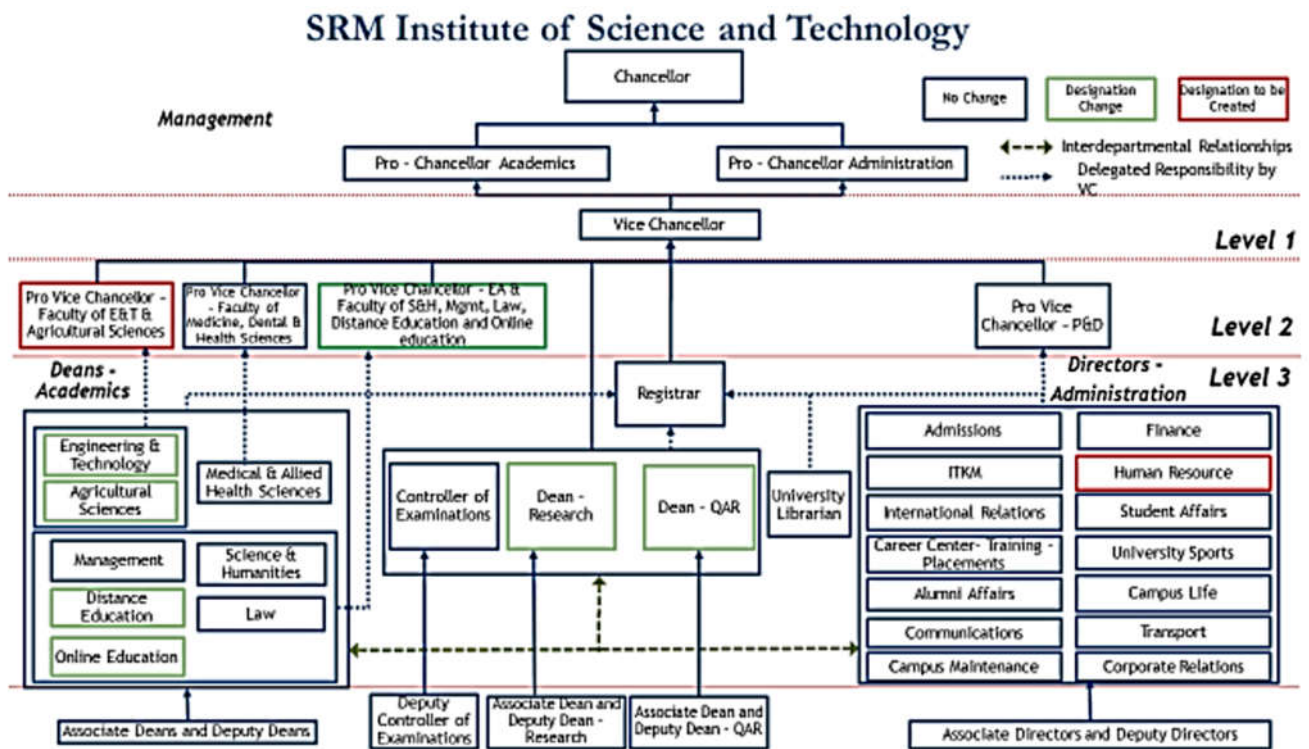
SRM Institute of Science and Technology

Chancellor

No Change

Designation Change

Designation to be Created

Management

Interdepartmental Relationships

Delegated Responsibility by VC

Pro - Chancellor Academics

Pro - Chancellor Administration

Vice Chancellor

Level 1

Pro Vice Chancellor - Faculty of E&T & Agricultural Sciences

Pro Vice Chancellor - Faculty of Medicine, Dental & Health Sciences

Pro Vice Chancellor - EA & Faculty of S&H, Mgmt, Law, Distance Education and Online education

Pro Vice Chancellor - P&D

Level 2

Deans - Academics

Registrar

Directors - Administration

Level 3

Engineering & Technology

Agricultural Sciences

Medical & Allied Health Sciences

Management

Science & Humanities

Distance Education

Law

Online Education

Controller of Examinations

Dean - Research

Dean - QAR

University Librarian

Admissions

Finance

ITKM

Human Resource

International Relations

Student Affairs

Career Center- Training - Placements

University Sports

Alumni Affairs

Campus Life

Communications

Transport

Campus Maintenance

Corporate Relations

Associate Deans and Deputy Deans

Deputy Controller of Examinations

Associate Dean and Deputy Dean - Research

Associate Dean and Deputy Dean - QAR

Associate Directors and Deputy Directors